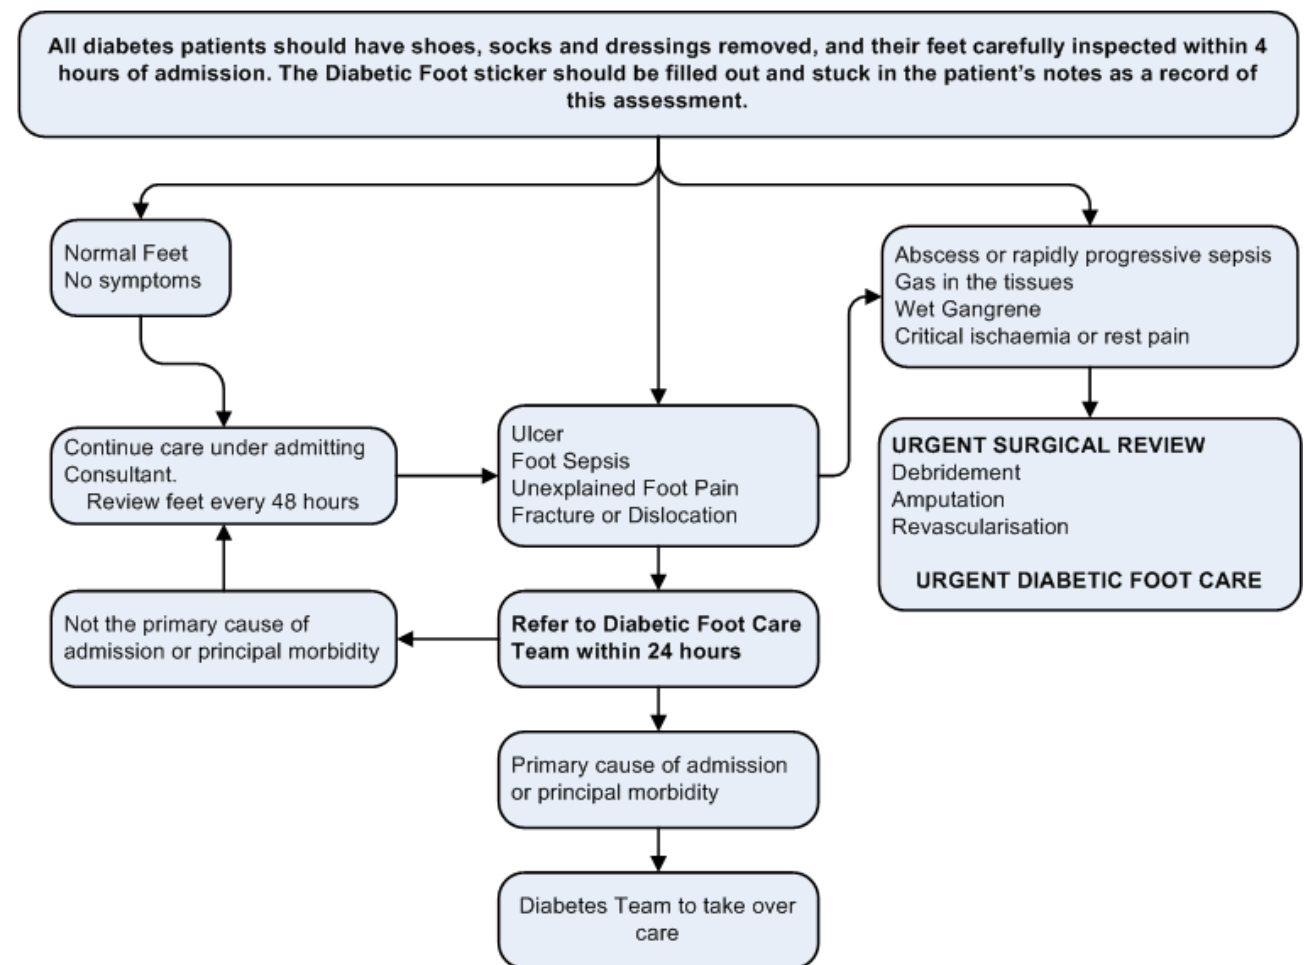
All diabetes patients should have shoes, socks and dressings removed, and their feet carefully inspected within 4 hours of admission. The Diabetic Foot sticker should be filled out and stuck in the patient's notes as a record of this assessment.

Normal Feet
No symptoms

Abscess or rapidly progressive sepsis
Gas in the tissues
Wet Gangrene
Critical ischaemia or rest pain

Continue care under admitting Consultant.
Review feet every 48 hours

Ulcer
Foot Sepsis
Unexplained Foot Pain
Fracture or Dislocation

URGENT SURGICAL REVIEW
Debridement
Amputation
Revascularisation

URGENT DIABETIC FOOT CARE

Not the primary cause of admission or principal morbidity

Refer to Diabetic Foot Care Team within 24 hours

Primary cause of admission or principal morbidity

Diabetes Team to take over care